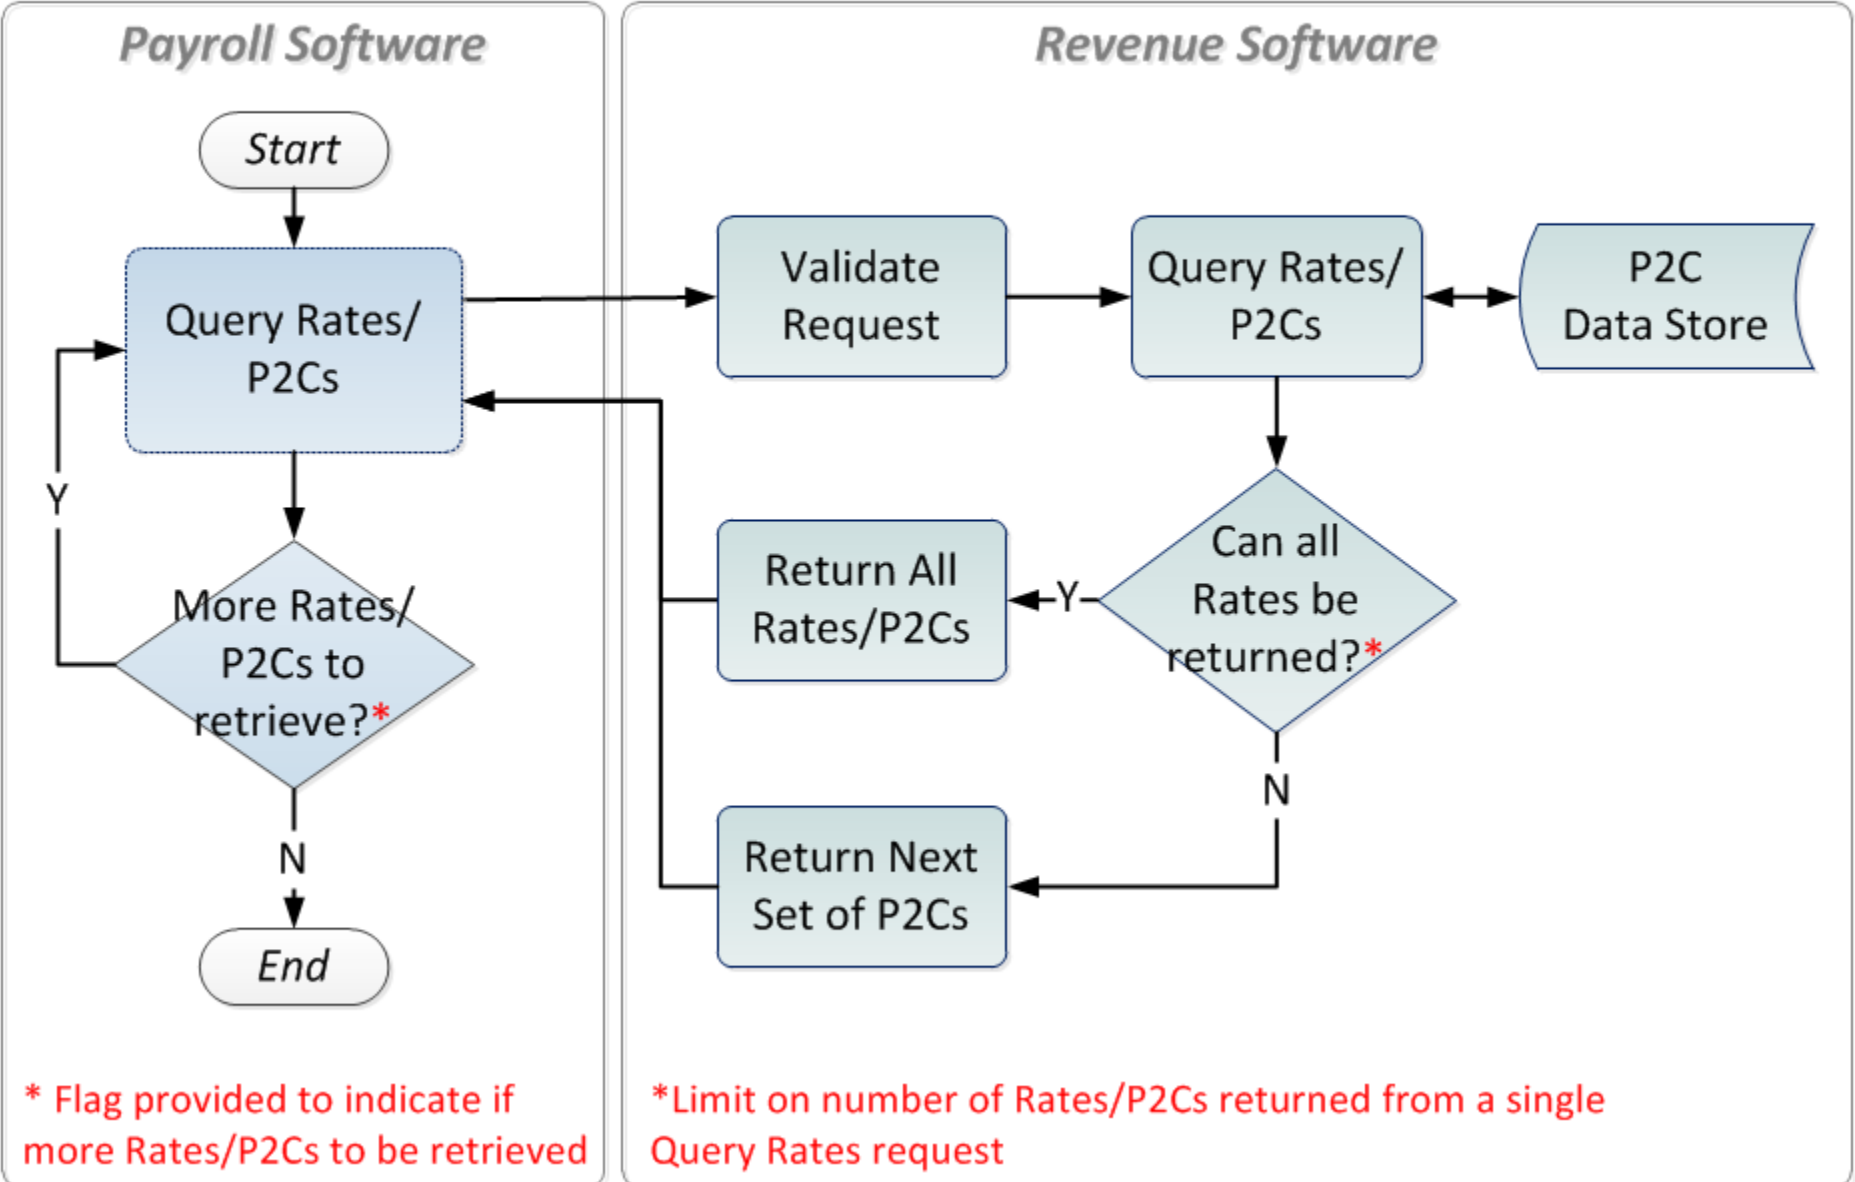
Payroll Software

Start

Query Rates/ P2Cs

Y

More Rates/ P2Cs to retrieve?*

N

End

* Flag provided to indicate if more Rates/P2Cs to be retrieved

Revenue Software

Validate Request

Query Rates/ P2Cs

P2C Data Store

Return All Rates/P2Cs

Y

Can all Rates be returned?*

N

Return Next Set of P2Cs

*Limit on number of Rates/P2Cs returned from a single Query Rates request